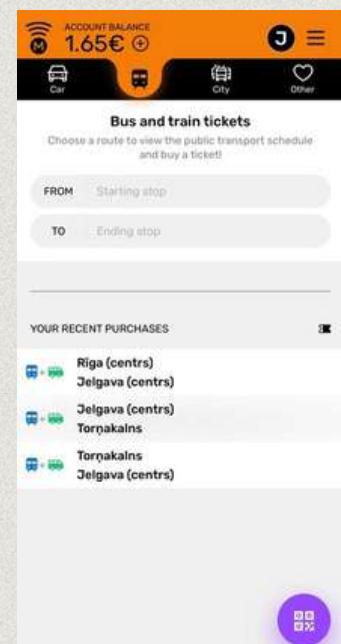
ACCOUNT BALANCE
1.65€ ⊕

J

Car

City

Other

Bus and train tickets

Choose a route to view the public transport schedule and buy a ticket!

FROM Starting stop

TO Ending stop

YOUR RECENT PURCHASES

Riga (centrs)
Jelgava (centrs)

Jelgava (centrs)
Torņakalns

Torņakalns
Jelgava (centrs)